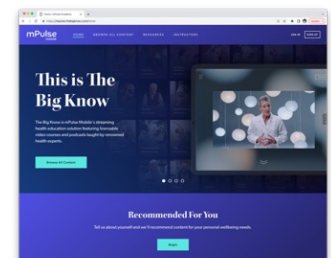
mPulse

HOME BROWSE ALL CONTENT RESOURCES INSTRUCTORS

LOG IN SIGN UP

This is The Big Know

The Big Know is mPulse Mobile's streaming health education solution featuring licensable video courses and podcasts taught by renowned health experts.

Browse All Content

Recommended For You

Tell us about yourself and we'll recommend content for your personal wellbeing needs.

Begin